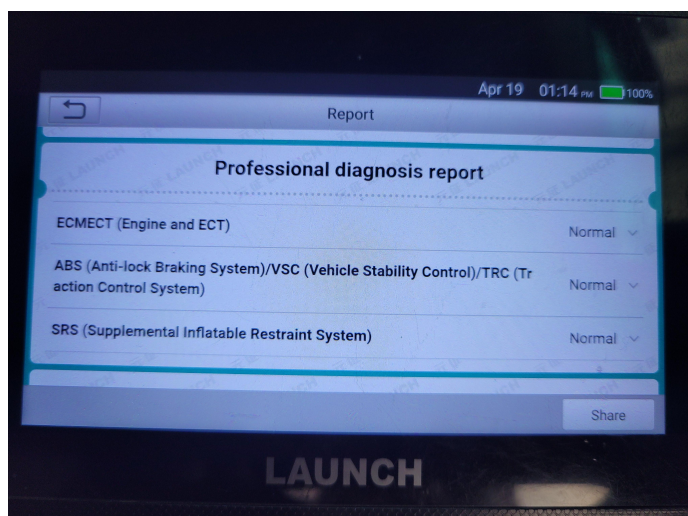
Apr 19 01:14 PM 100%

Report

Professional diagnosis report

ECMECT (Engine and ECT)
Normal

ABS (Anti-lock Braking System)/VSC (Vehicle Stability Control)/TRC (Traction Control System)
Normal

SRS (Supplemental Inflatable Restraint System)
Normal

Share

LAUNCH